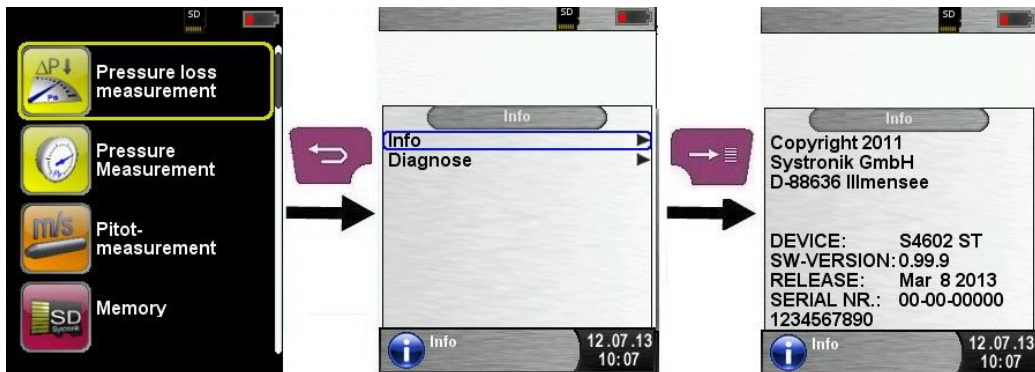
SD

$\Delta P$ Pe
Pressure loss measurement

Pressure Measurement

m/s
Pitot-measurement

SD Systronik
Memory

SD

Info
Info ▶
Diagnose ▶

Info
12.07.13
10:07

SD

Info
Copyright 2011
Systronik GmbH
D-88636 Illmensee

DEVICE: S4602 ST
SW-VERSION: 0.99.9
RELEASE: Mar 8 2013
SERIAL NR.: 00-00-00000
1234567890

Info
12.07.13
10:07